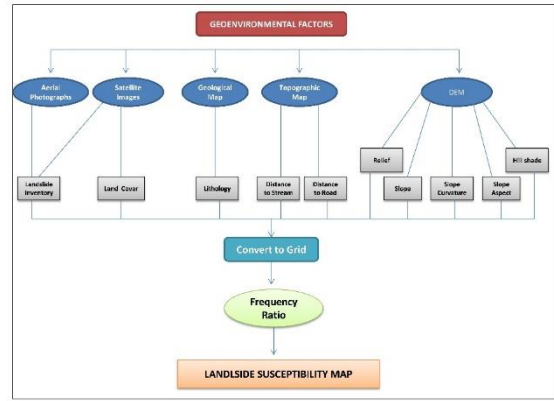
GEOENVIRONMENTAL FACTORS

Aerial Photographs

Satellite Images

Geological Map

Topographic Map

DEM

Relief

Hill shade

Landslide Inventory

Land Cover

Lithology

Distance to Stream

Distance to Road

Slope

Slope Curvature

Slope Aspect

Convert to Grid

Frequency Ratio

LANDLSIDE SUSCEPTIBILITY MAP